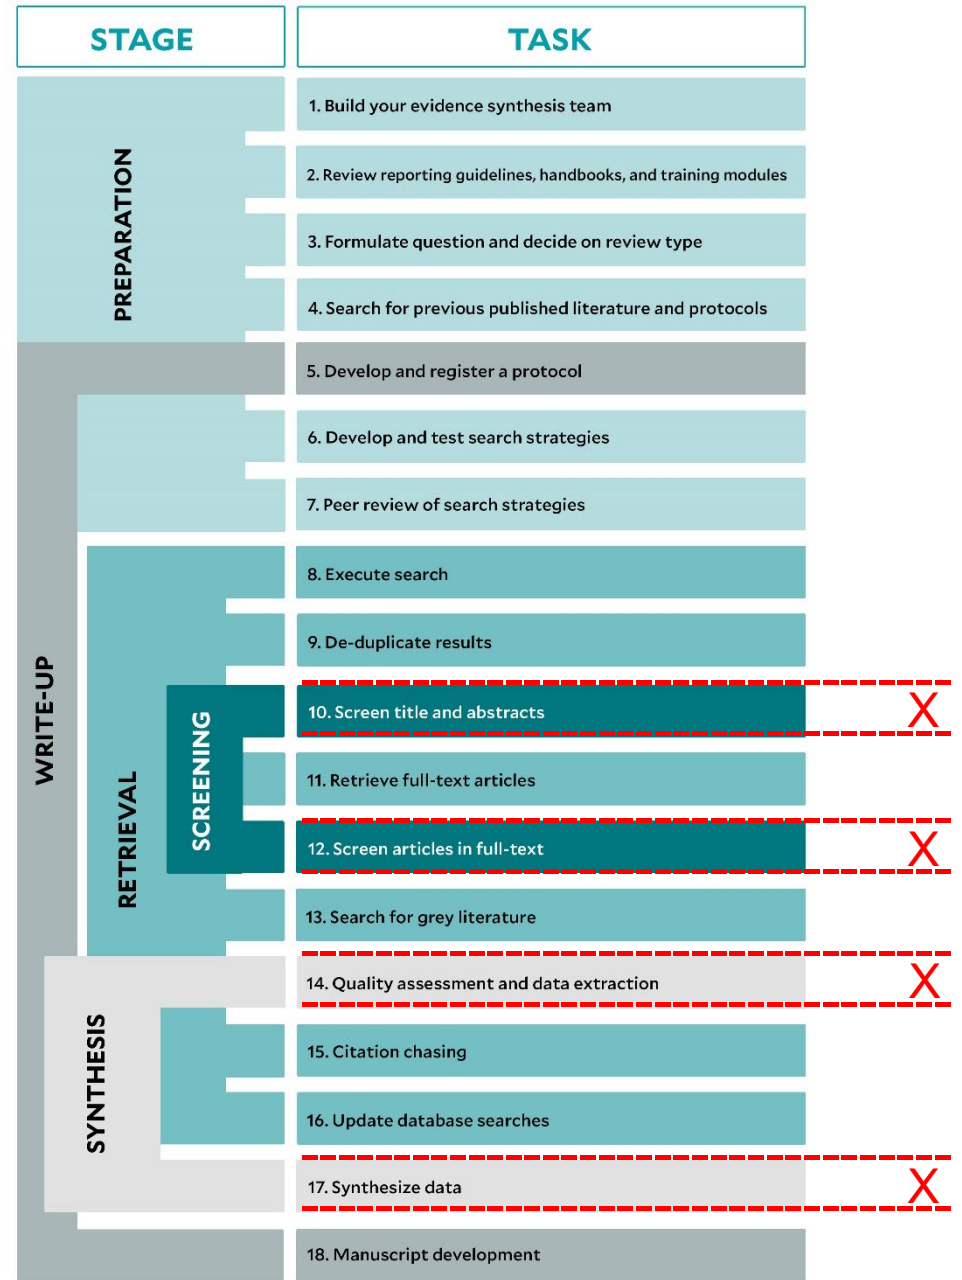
STAGE

TASK

PREPARATION

1. Build your evidence synthesis team

2. Review reporting guidelines, handbooks, and training modules

3. Formulate question and decide on review type

4. Search for previous published literature and protocols

WRITE-UP

5. Develop and register a protocol

6. Develop and test search strategies

7. Peer review of search strategies

RETRIEVAL

8. Execute search

9. De-duplicate results

SCREENING

10. Screen title and abstracts

X

11. Retrieve full-text articles

12. Screen articles in full-text

X

13. Search for grey literature

SYNTHESIS

14. Quality assessment and data extraction

X

15. Citation chasing

16. Update database searches

17. Synthesize data

X

18. Manuscript development